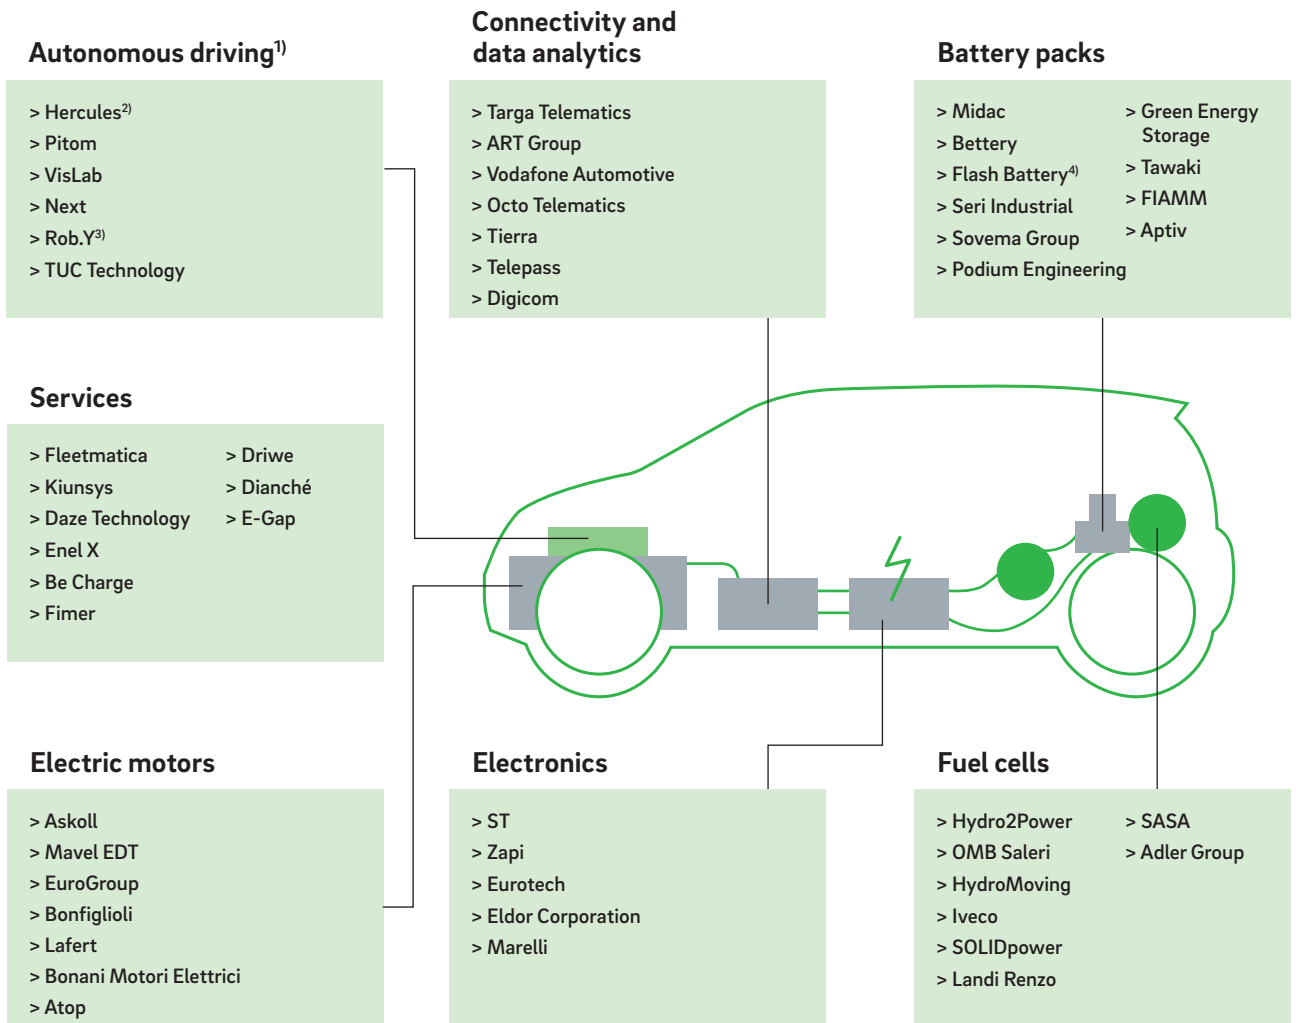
Autonomous driving$^{1)}$

> Hercules$^{2)}$
> Pitom
> VisLab
> Next
> Rob.Y$^{3)}$
> TUC Technology

Connectivity and data analytics

> Targa Telematics
> ART Group
> Vodafone Automotive
> Octo Telematics
> Tierra
> Telepass
> Digicom

Battery packs

> Midac
> Bettery
> Flash Battery$^{4)}$
> Seri Industrial
> Sovema Group
> Podium Engineering

> Green Energy Storage
> Tawaki
> FIAMM
> Aptiv

Services

> Fleetmatica
> Kiunsys
> Daze Technology
> Enel X
> Be Charge
> Fimer

> Driwe
> Dianché
> E-Gap

Electric motors

> Askoll
> Mavel EDT
> EuroGroup
> Bonfiglioli
> Lafert
> Bonani Motori Elettrici
> Atop

Electronics

> ST
> Zapi
> Eurotech
> Eldor Corporation
> Marelli

Fuel cells

> Hydro2Power
> OMB Saleri
> HydroMoving
> Iveco
> SOLIDpower
> Landi Renzo

> SASA
> Adler Group